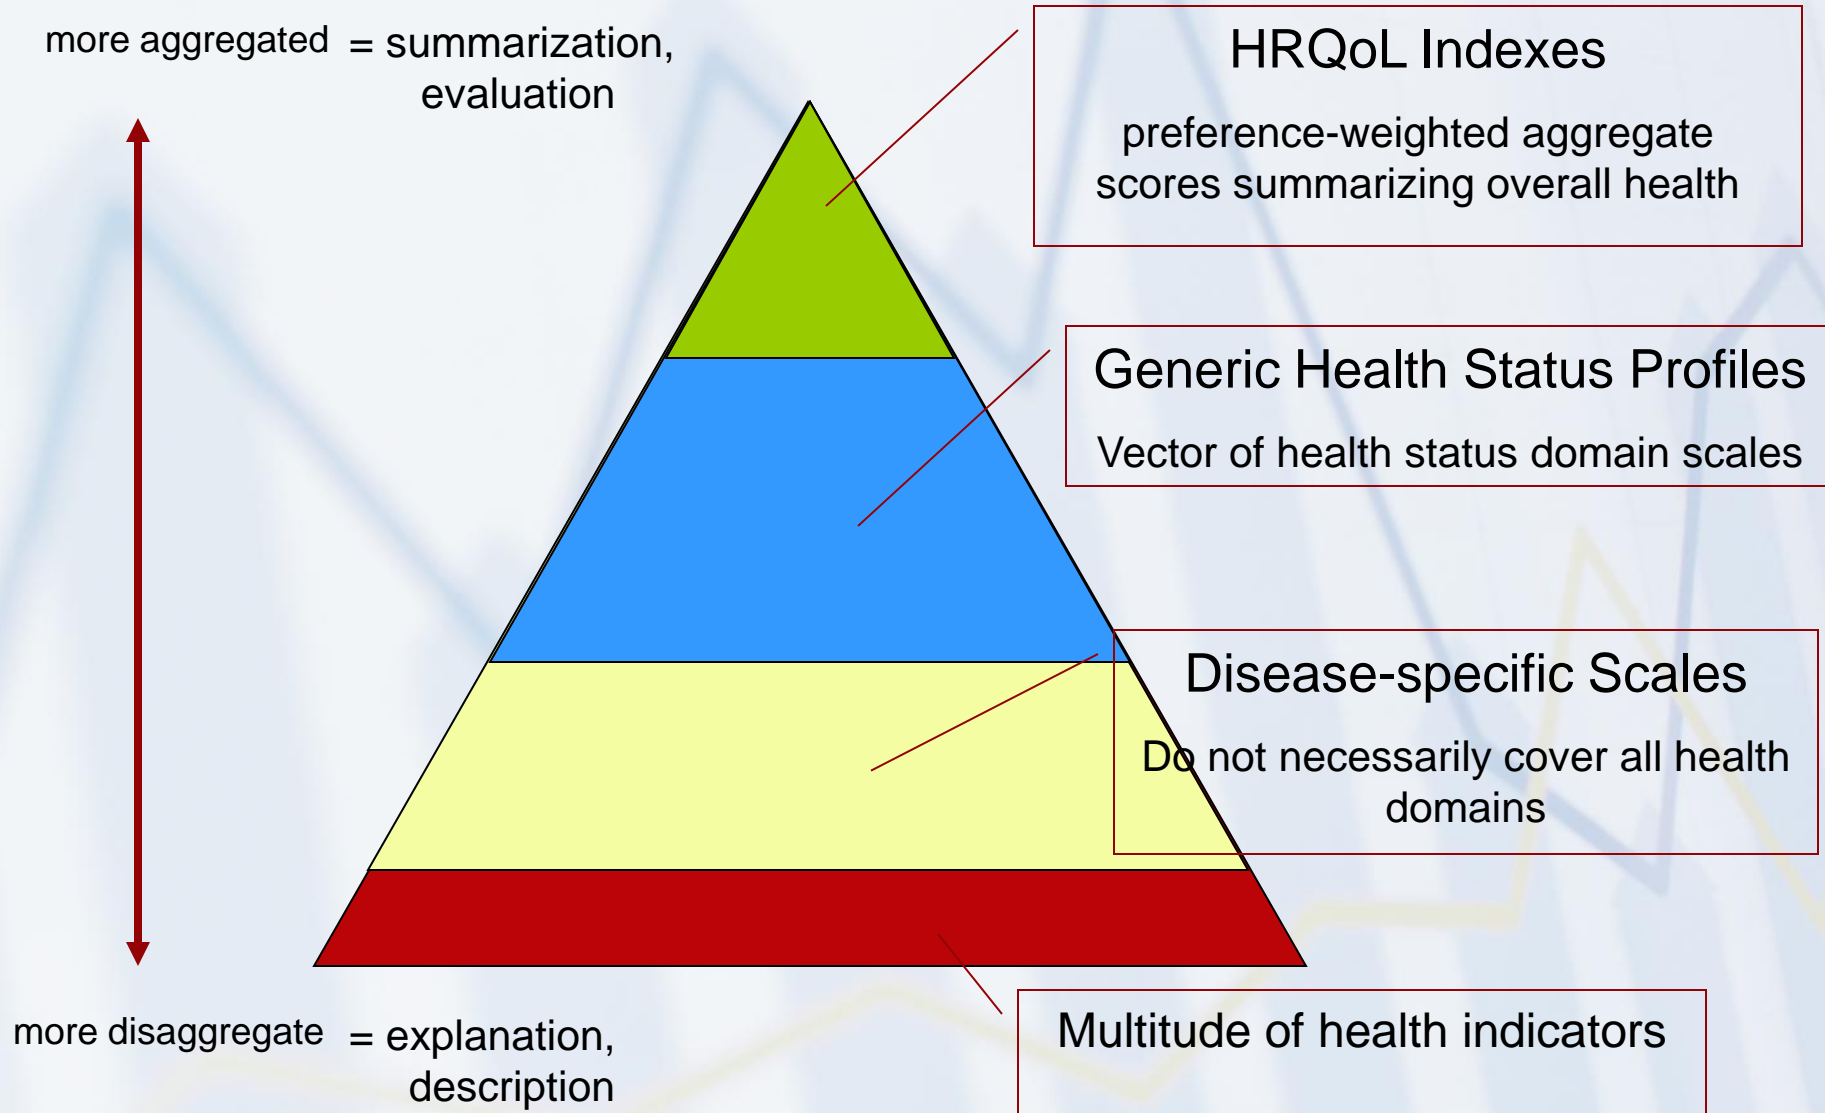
more aggregated = summarization, evaluation

HRQoL Indexes

preference-weighted aggregate scores summarizing overall health

Generic Health Status Profiles

Vector of health status domain scales

Disease-specific Scales

Do not necessarily cover all health domains

more disaggregate = explanation, description

Multitude of health indicators